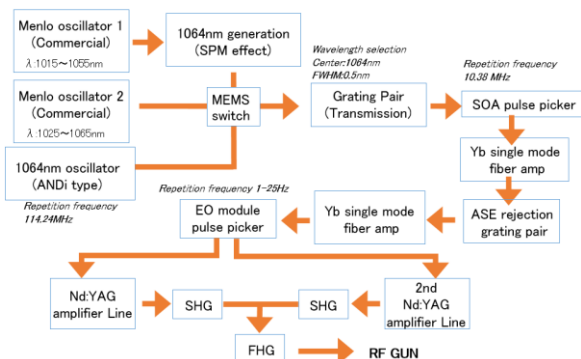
Menlo oscillator 1
(Commercial)
λ:1015～1055nm

1064nm generation
(SPM effect)

Menlo oscillator 2
(Commercial)
λ:1025～1065nm

MEMS switch

Wavelength selection
Center:1064nm
FWHM:0.5nm

Grating Pair
(Transmission)

Repetition frequency
10.38 MHz

SOA pulse picker

1064nm oscillator
(ANDi type)

Repetition frequency
114.24MHz

Yb single mode fiber amp

Repetition frequency 1-25Hz

EO module pulse picker

Yb single mode fiber amp

ASE rejection grating pair

Nd:YAG amplifier Line

SHG

SHG

2nd Nd:YAG amplifier Line

FHG

RF GUN